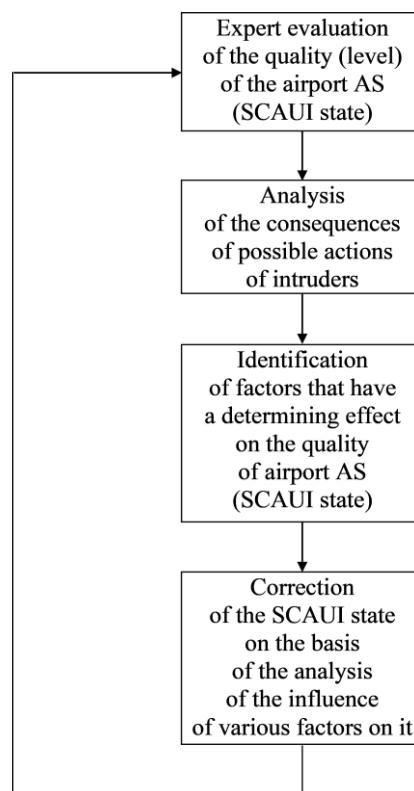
Expert evaluation of the quality (level) of the airport AS (SCAUI state)

Analysis of the consequences of possible actions of intruders

Identification of factors that have a determining effect on the quality of airport AS (SCAUI state)

Correction of the SCAUI state on the basis of the analysis of the influence of various factors on it